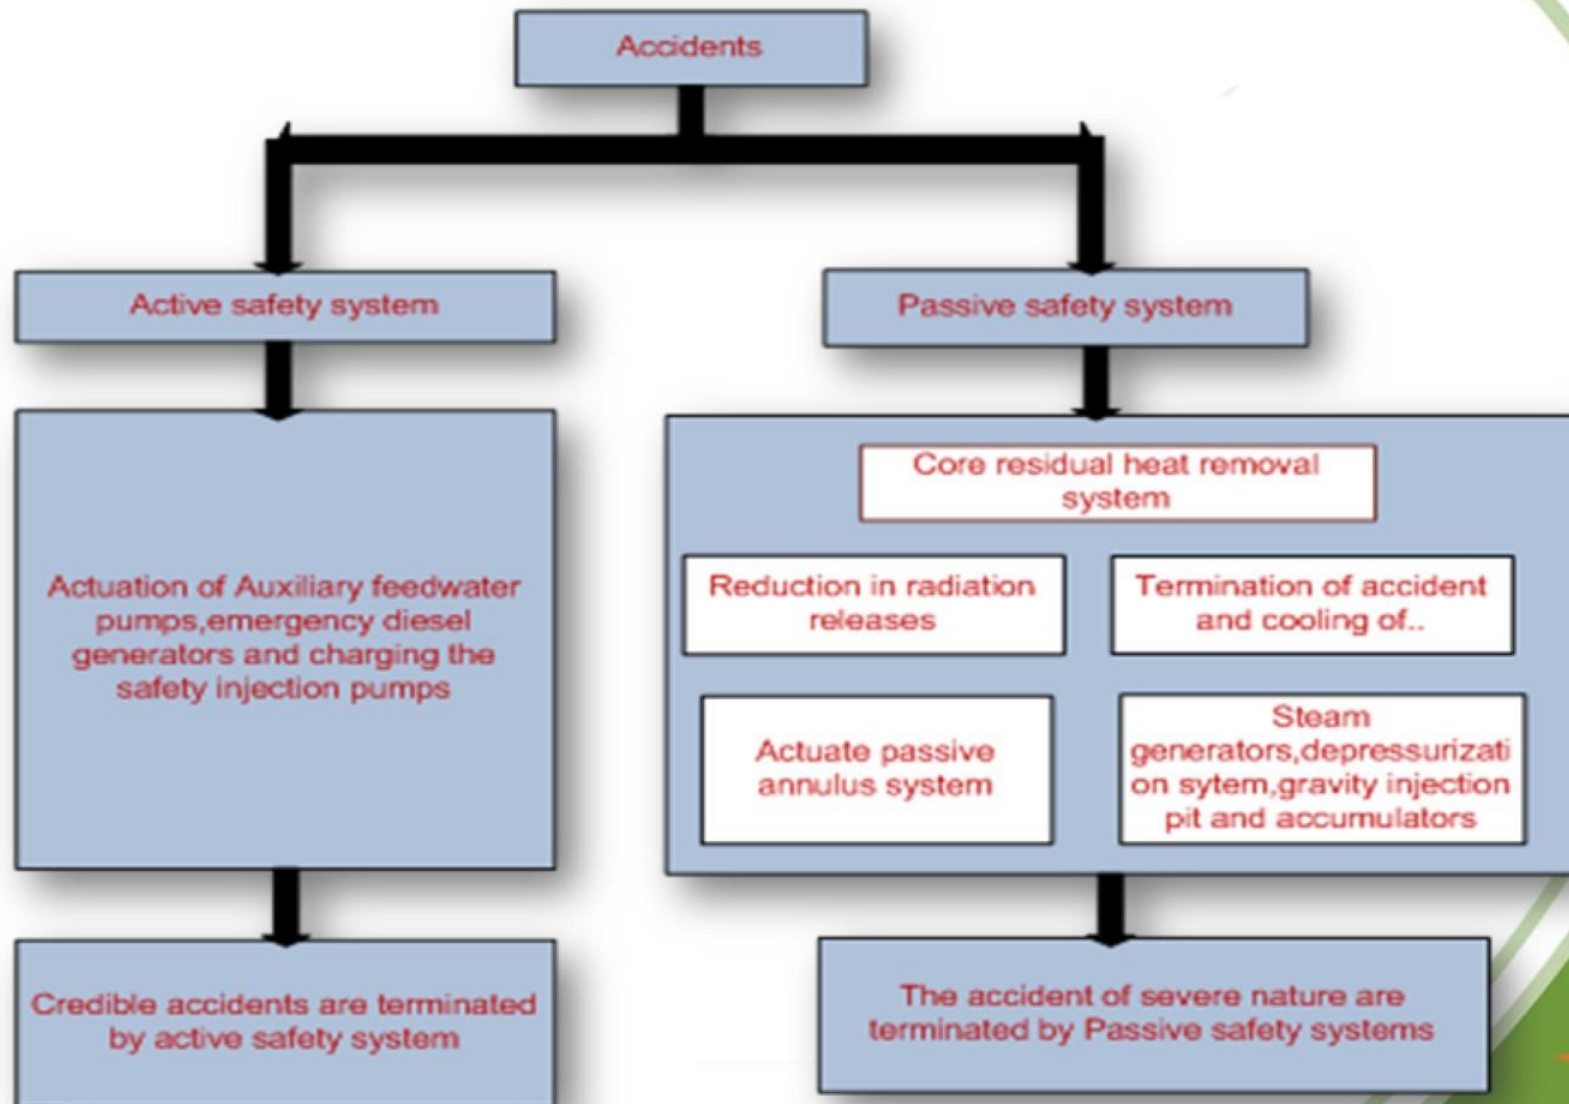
Accidents

Active safety system

Passive safety system

Actuation of Auxiliary feedwater pumps,emergency diesel generators and charging the safety injection pumps

Core residual heat removal system

Reduction in radiation releases

Termination of accident and cooling of..

Actuate passive annulus system

Steam generators,depressurization sytem,gravity injection pit and accumulators

Credible accidents are terminated by active safety system

The accident of severe nature are terminated by Passive safety systems